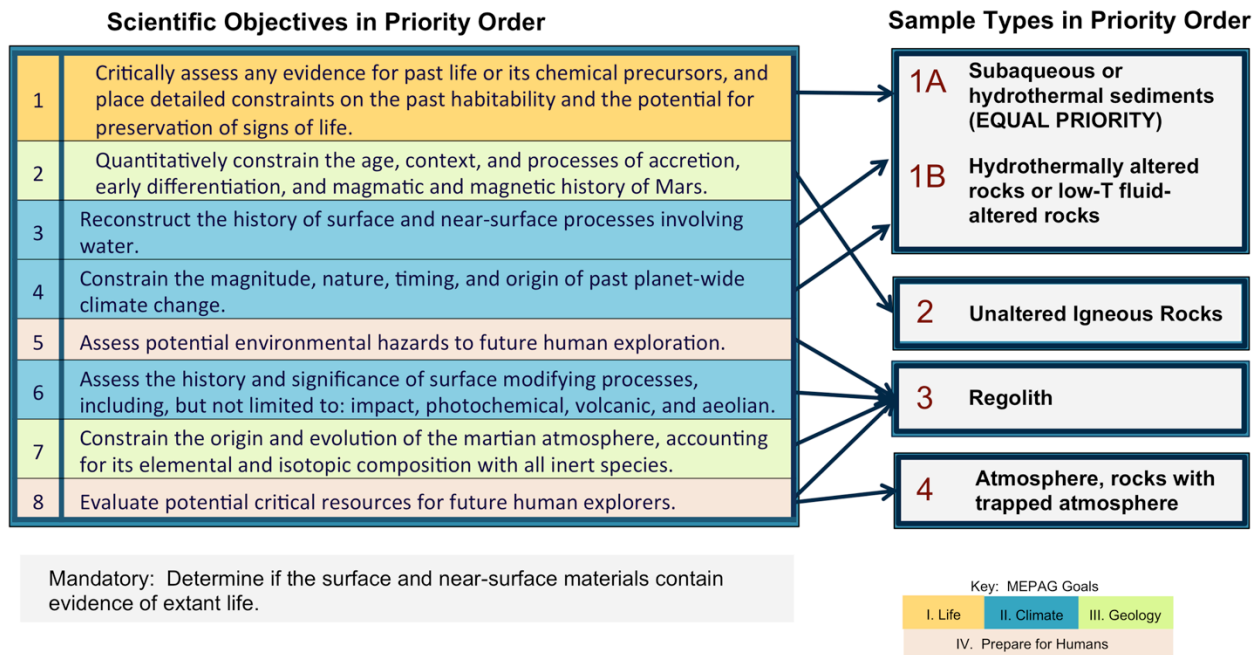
Scientific Objectives in Priority Order

| | |
|---|---|
| 1 | Critically assess any evidence for past life or its chemical precursors, and place detailed constraints on the past habitability and the potential for preservation of signs of life. |
| 2 | Quantitatively constrain the age, context, and processes of accretion, early differentiation, and magmatic and magnetic history of Mars. |
| 3 | Reconstruct the history of surface and near-surface processes involving water. |
| 4 | Constrain the magnitude, nature, timing, and origin of past planet-wide climate change. |
| 5 | Assess potential environmental hazards to future human exploration. |
| 6 | Assess the history and significance of surface modifying processes, including, but not limited to: impact, photochemical, volcanic, and aeolian. |
| 7 | Constrain the origin and evolution of the martian atmosphere, accounting for its elemental and isotopic composition with all inert species. |
| 8 | Evaluate potential critical resources for future human explorers. |

Sample Types in Priority Order

1A Subaqueous or hydrothermal sediments (EQUAL PRIORITY)

1B Hydrothermally altered rocks or low-T fluid-altered rocks

2 Unaltered Igneous Rocks

3 Regolith

4 Atmosphere, rocks with trapped atmosphere

Mandatory: Determine if the surface and near-surface materials contain evidence of extant life.

Key: MEPAG Goals

I. Life
II. Climate
III. Geology
IV. Prepare for Humans